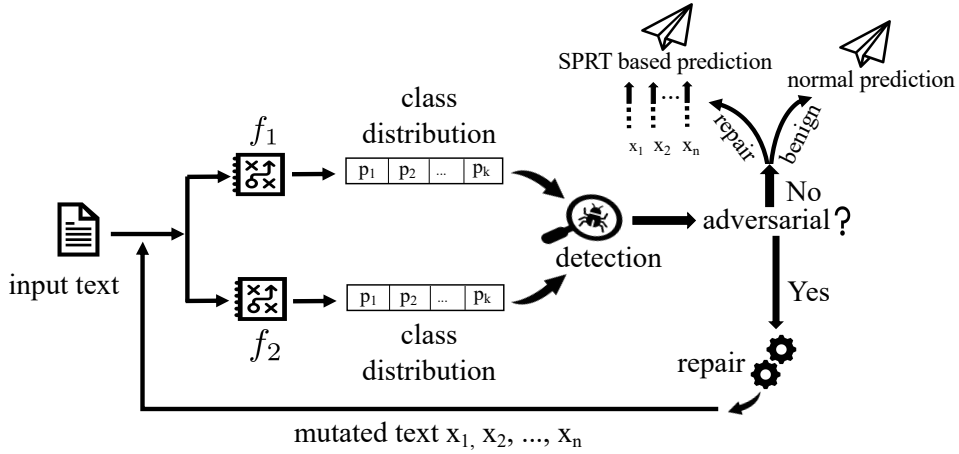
SPRT based prediction

normal prediction

$x_1$ $x_2$ ... $x_n$

repair

benign

class distribution

$f_1$

| $p_1$ | $p_2$ | ... | $p_k$ |
|---|---|---|---|

No

input text

detection

adversarial?

| $p_1$ | $p_2$ | ... | $p_k$ |
|---|---|---|---|

Yes

$f_2$

class distribution

repair

mutated text $x_1$, $x_2$, ..., $x_n$